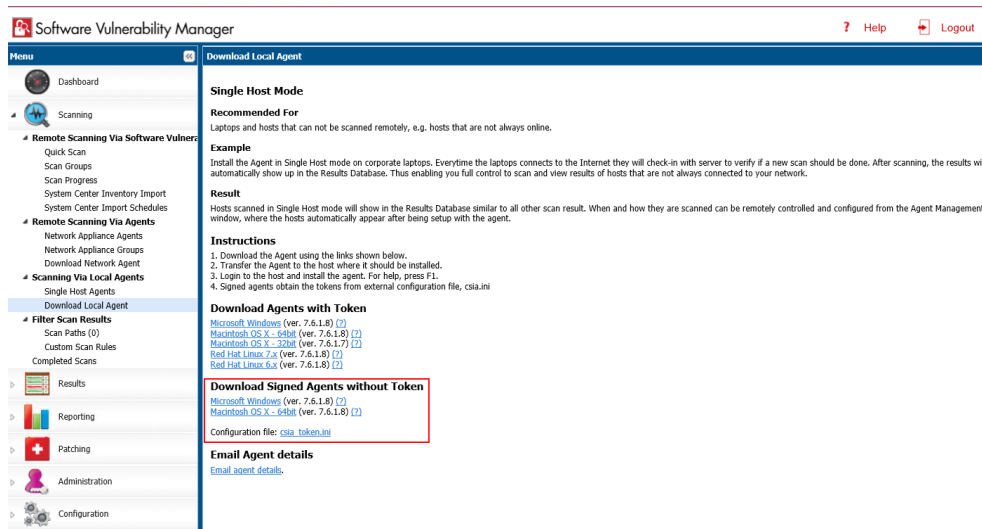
Software Vulnerability Manager

? Help Logout

Menu

Dashboard

Scanning

Remote Scanning Via Software Vulnera
Quick Scan
Scan Groups
Scan Progress
System Center Inventory Import
System Center Import Schedules
Remote Scanning Via Agents
Network Appliance Agents
Network Appliance Groups
Download Network Agent
Scanning Via Local Agents
Single Host Agents
Download Local Agent
Filter Scan Results
Scan Paths (0)
Custom Scan Rules
Completed Scans

Results

Reporting

Patching

Administration

Configuration

Download Local Agent

Single Host Mode

Recommended For

Laptops and hosts that can not be scanned remotely, e.g. hosts that are not always online.

Example

Install the Agent in Single Host mode on corporate laptops. Everytime the laptops connects to the Internet they will check-in with server to verify if a new scan should be done. After scanning, the results wi automatically show up in the Results Database. Thus enabling you full control to scan and view results of hosts that are not always connected to your network.

Result

Hosts scanned in Single Host mode will show in the Results Database similar to all other scan result. When and how they are scanned can be remotely controlled and configured from the Agent Managemen window, where the hosts automatically appear after being setup with the agent.

Instructions

1. Download the Agent using the links shown below.
2. Transfer the Agent to the host where it should be installed.
3. Login to the host and install the agent. For help, press F1.
4. Signed agents obtain the tokens from external configuration file, csia.ini

Download Agents with Token

Microsoft Windows (ver. 7.6.1.8) (?)
Macintosh OS X - 64bit (ver. 7.6.1.8) (?)
Macintosh OS X - 32bit (ver. 7.6.1.7) (?)
Red Hat Linux 7.x (ver. 7.6.1.8) (?)
Red Hat Linux 6.x (ver. 7.6.1.8) (?)

Download Signed Agents without Token

Microsoft Windows (ver. 7.6.1.8) (?)
Macintosh OS X - 64bit (ver. 7.6.1.8) (?)

Configuration file: csia_token.ini

Email Agent details

Email agent details.